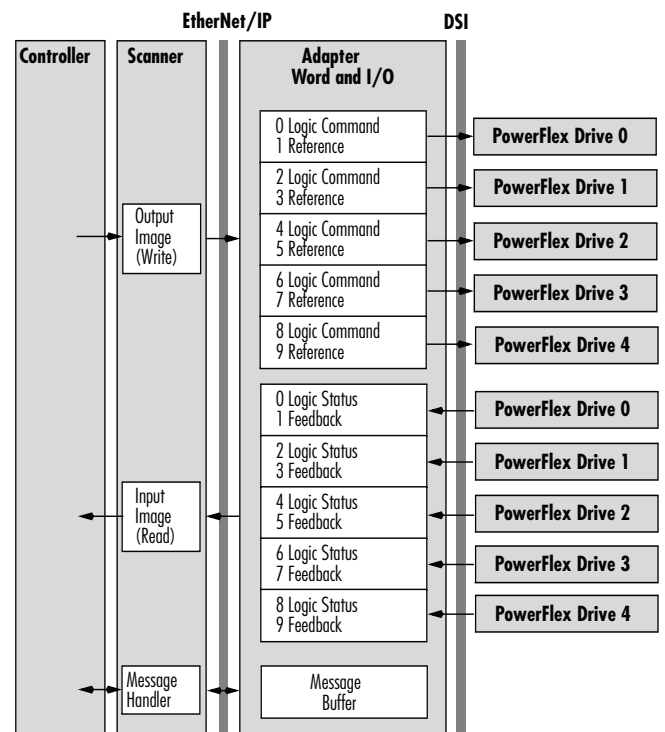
EtherNet/IP

DSI

Controller

Scanner

Adapter
Word and I/O

Output Image (Write)

0 Logic Command
1 Reference

PowerFlex Drive 0

2 Logic Command
3 Reference

PowerFlex Drive 1

4 Logic Command
5 Reference

PowerFlex Drive 2

6 Logic Command
7 Reference

PowerFlex Drive 3

8 Logic Command
9 Reference

PowerFlex Drive 4

Input Image (Read)

0 Logic Status
1 Feedback

PowerFlex Drive 0

2 Logic Status
3 Feedback

PowerFlex Drive 1

4 Logic Status
5 Feedback

PowerFlex Drive 2

6 Logic Status
7 Feedback

PowerFlex Drive 3

8 Logic Status
9 Feedback

PowerFlex Drive 4

Message Handler

Message Buffer